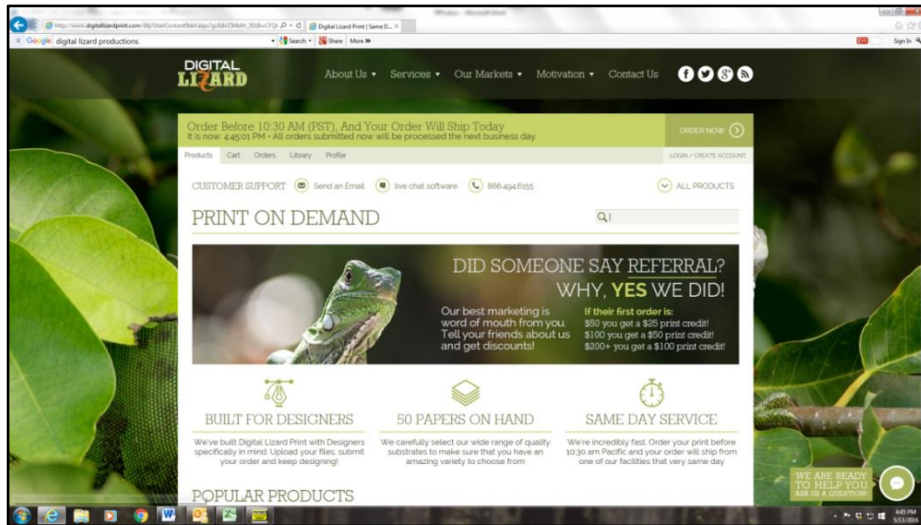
http://www.digitallizardprint.com/dlp/StartContentStart.aspx?gclid=CMMn_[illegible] Digital Lizard Print | Same D... ×

Google digital lizard productions Search Share More »

Sign In

DIGITAL LIZARD

About Us ▾ Services ▾ Our Markets ▾ Motivation ▾ Contact Us

Order Before 10:30 AM (PST), And Your Order Will Ship Today
It is now: 4:45:01 PM - All orders submitted now will be processed the next business day.

ORDER NOW

Products Cart Orders Library Profile

LOGIN / CREATE ACCOUNT

CUSTOMER SUPPORT Send an Email live chat software 866.494.6155

ALL PRODUCTS

PRINT ON DEMAND

DID SOMEONE SAY REFERRAL?
WHY, YES WE DID!

Our best marketing is word of mouth from you. Tell your friends about us and get discounts!

If their first order is:
$50 you get a $25 print credit!
$100 you get a $50 print credit!
$200+ you get a $100 print credit!

BUILT FOR DESIGNERS
We've built Digital Lizard Print with Designers specifically in mind. Upload your files, submit your order and keep designing!

50 PAPERS ON HAND
We carefully select our wide range of quality substrates to make sure that you have an amazing variety to choose from

SAME DAY SERVICE
We're incredibly fast. Order your print before 10:30 am Pacific and your order will ship from one of our facilities that very same day

WE ARE READY TO HELP YOU
ASK US A QUESTION!

POPULAR PRODUCTS

4:45 PM
5/13/2014